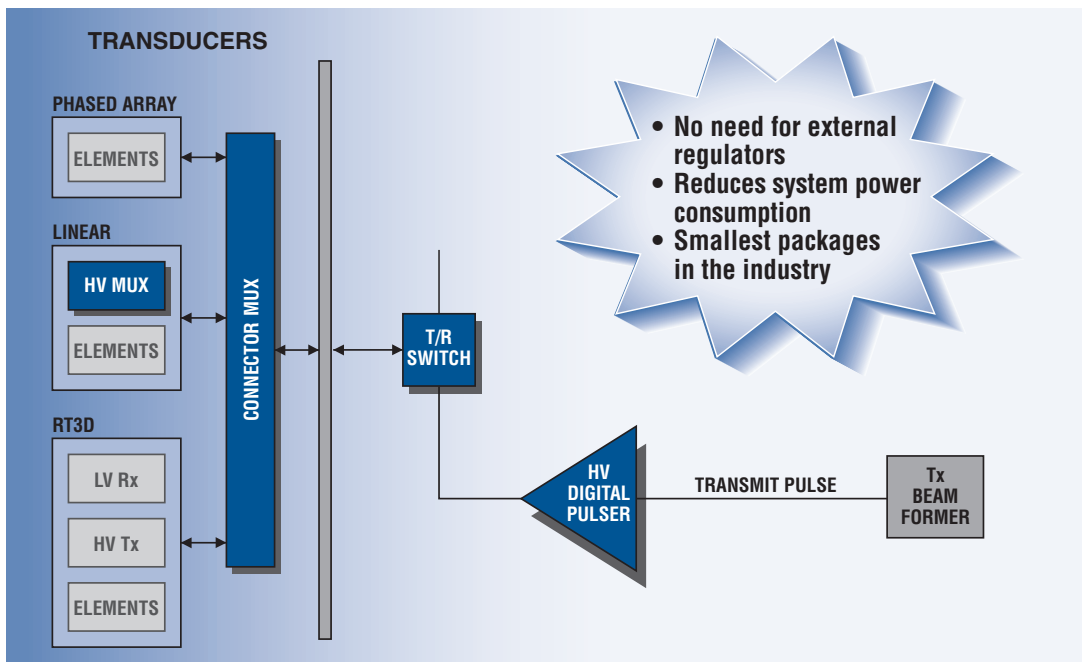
TRANSDUCERS

PHASED ARRAY

ELEMENTS

LINEAR

HV MUX

ELEMENTS

RT3D

LV Rx

HV Tx

ELEMENTS

CONNECTOR MUX

T/R SWITCH

HV DIGITAL PULSER

TRANSMIT PULSE

Tx BEAM FORMER

• No need for external regulators
• Reduces system power consumption
• Smallest packages in the industry